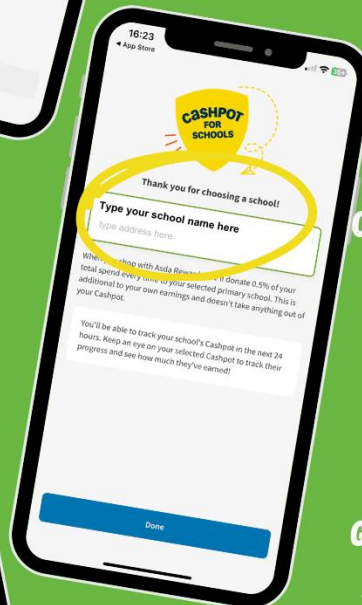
16:23
◂ App Store

CASHPOT FOR SCHOOLS

Thank you for choosing a school!

Type your school name here

type address here

When you shop with Asda Rewards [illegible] donate 0.5% of your total spend every time to your selected primary school. This is additional to your own earnings and doesn't take anything out of your Cashpot.

You'll be able to track your school's Cashpot in the next 24 hours. Keep an eye on your selected Cashpot to track their progress and see how much they've earned!

Done